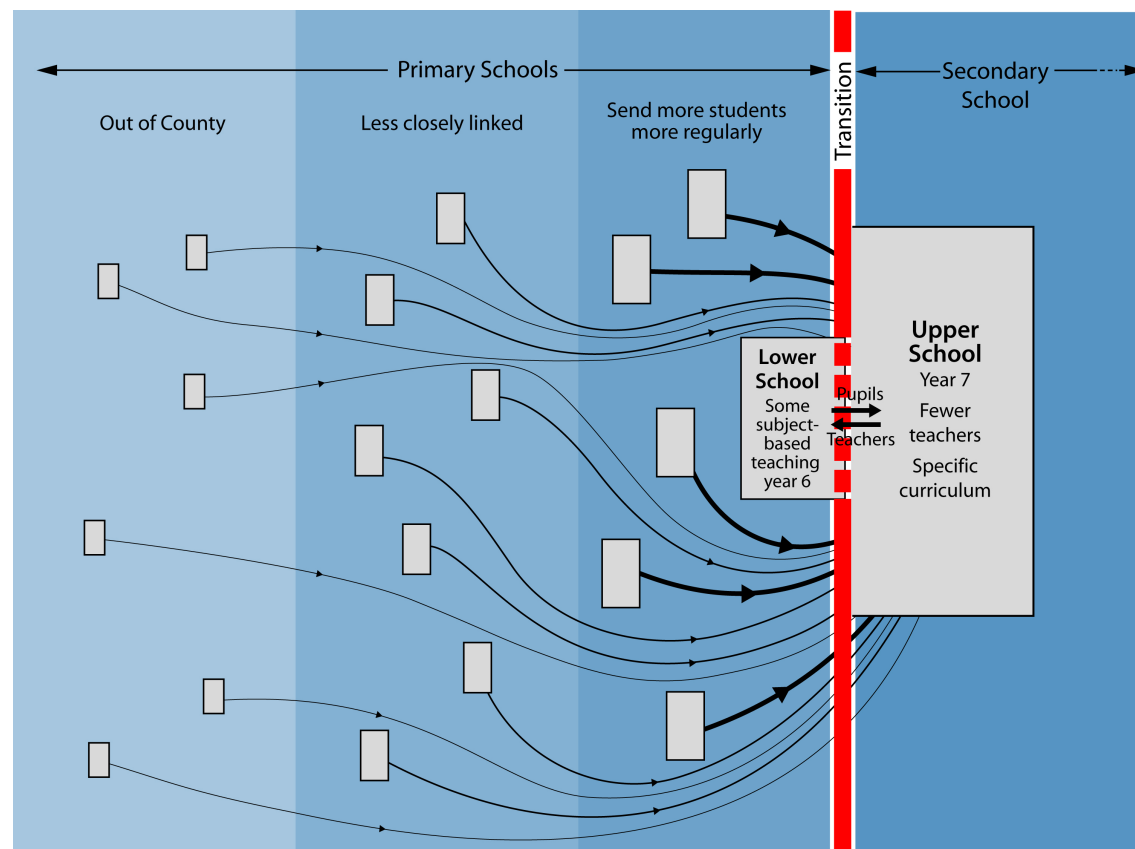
Primary Schools

Transition

Secondary School

Out of County

Less closely linked

Send more students more regularly

Upper School
Year 7
Fewer teachers
Specific curriculum

Lower School
Some subject-based teaching year 6

Pupils

Teachers